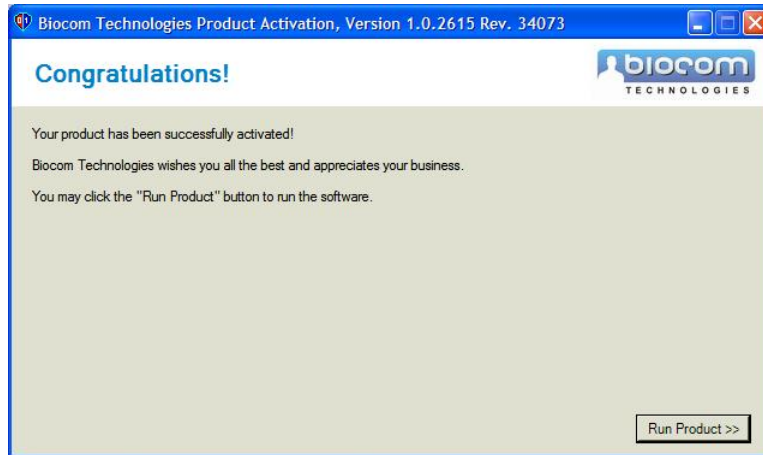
Biocom Technologies Product Activation, Version 1.0.2615 Rev. 34073

Congratulations!

biocom
TECHNOLOGIES

Your product has been successfully activated!

Biocom Technologies wishes you all the best and appreciates your business.

You may click the "Run Product" button to run the software.

Run Product >>